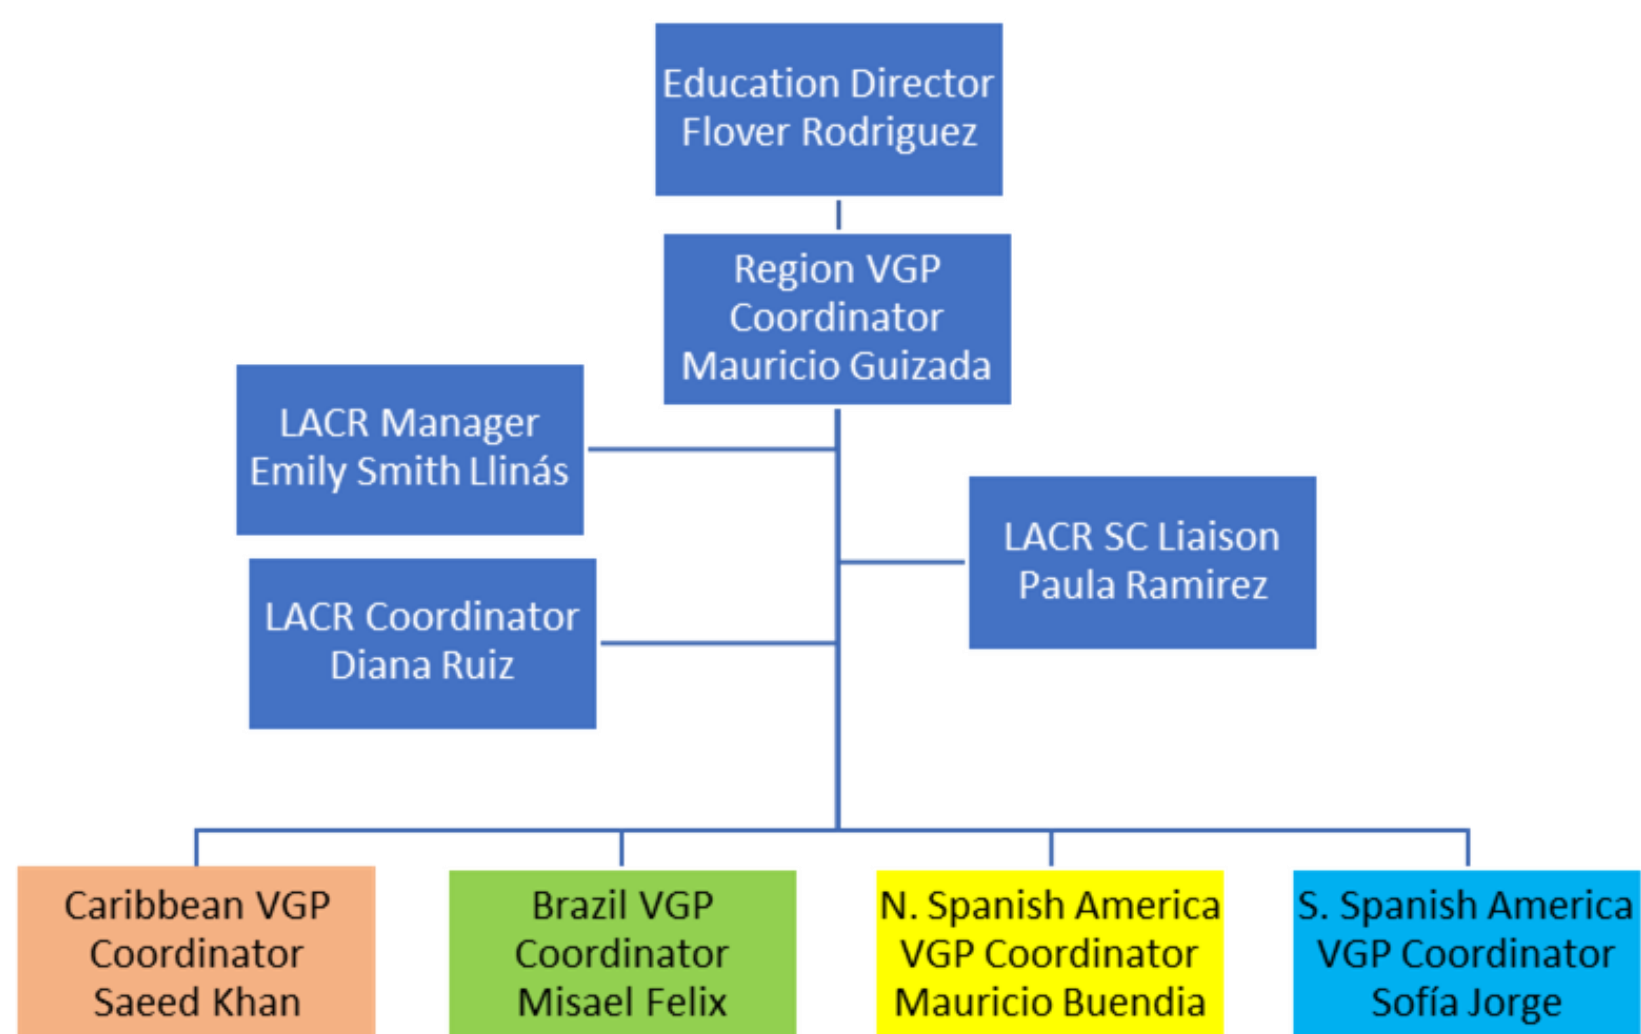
Education Director
Flover Rodriguez

Region VGP
Coordinator
Mauricio Guizada

LACR Manager
Emily Smith Llinás

LACR SC Liaison
Paula Ramirez

LACR Coordinator
Diana Ruiz

Caribbean VGP
Coordinator
Saeed Khan

Brazil VGP
Coordinator
Misael Felix

N. Spanish America
VGP Coordinator
Mauricio Buendia

S. Spanish America
VGP Coordinator
Sofía Jorge